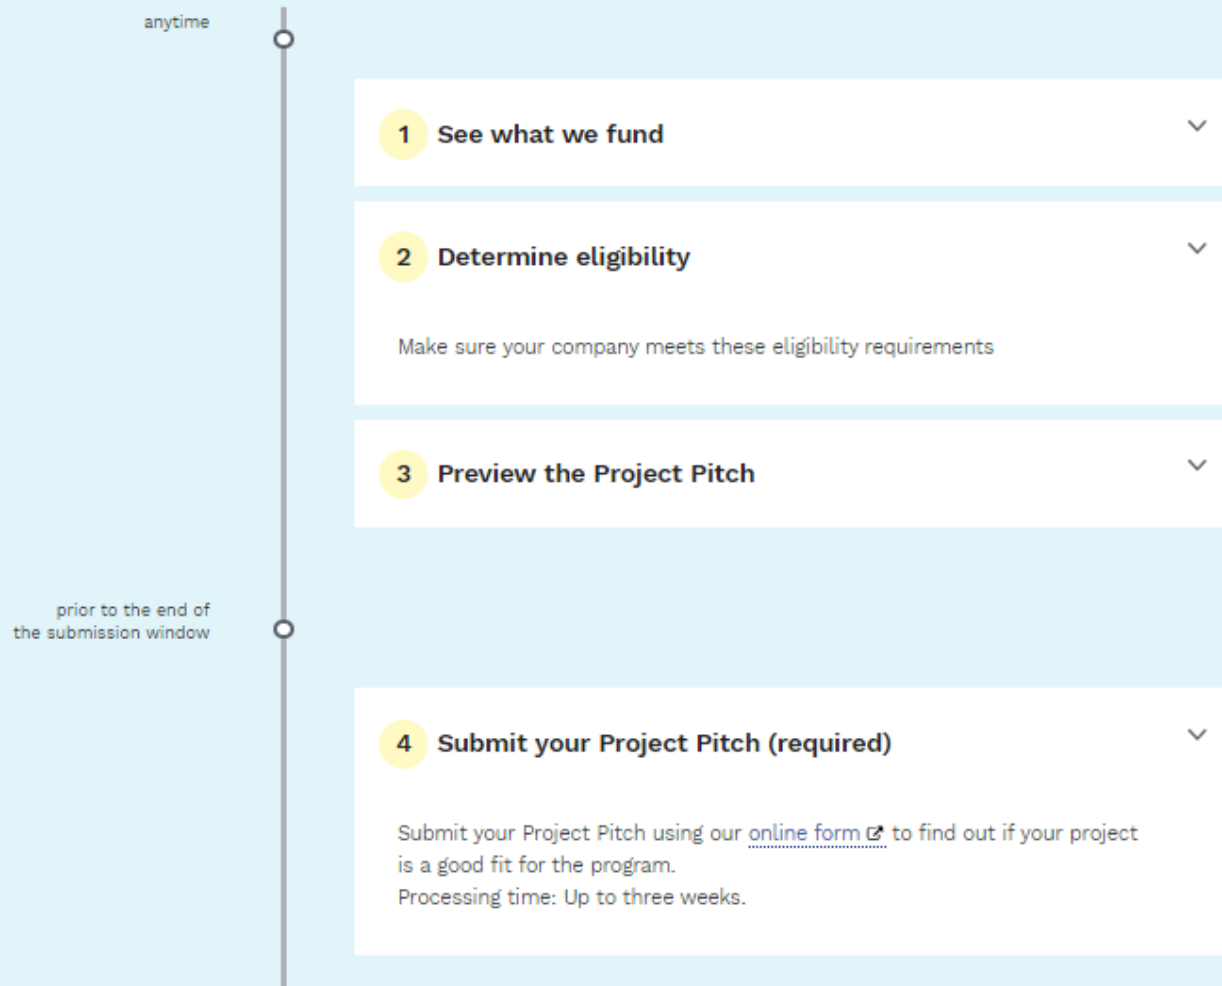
anytime

1 See what we fund

2 Determine eligibility

Make sure your company meets these eligibility requirements

3 Preview the Project Pitch

prior to the end of the submission window

4 Submit your Project Pitch (required)

Submit your Project Pitch using our online form to find out if your project is a good fit for the program.
Processing time: Up to three weeks.